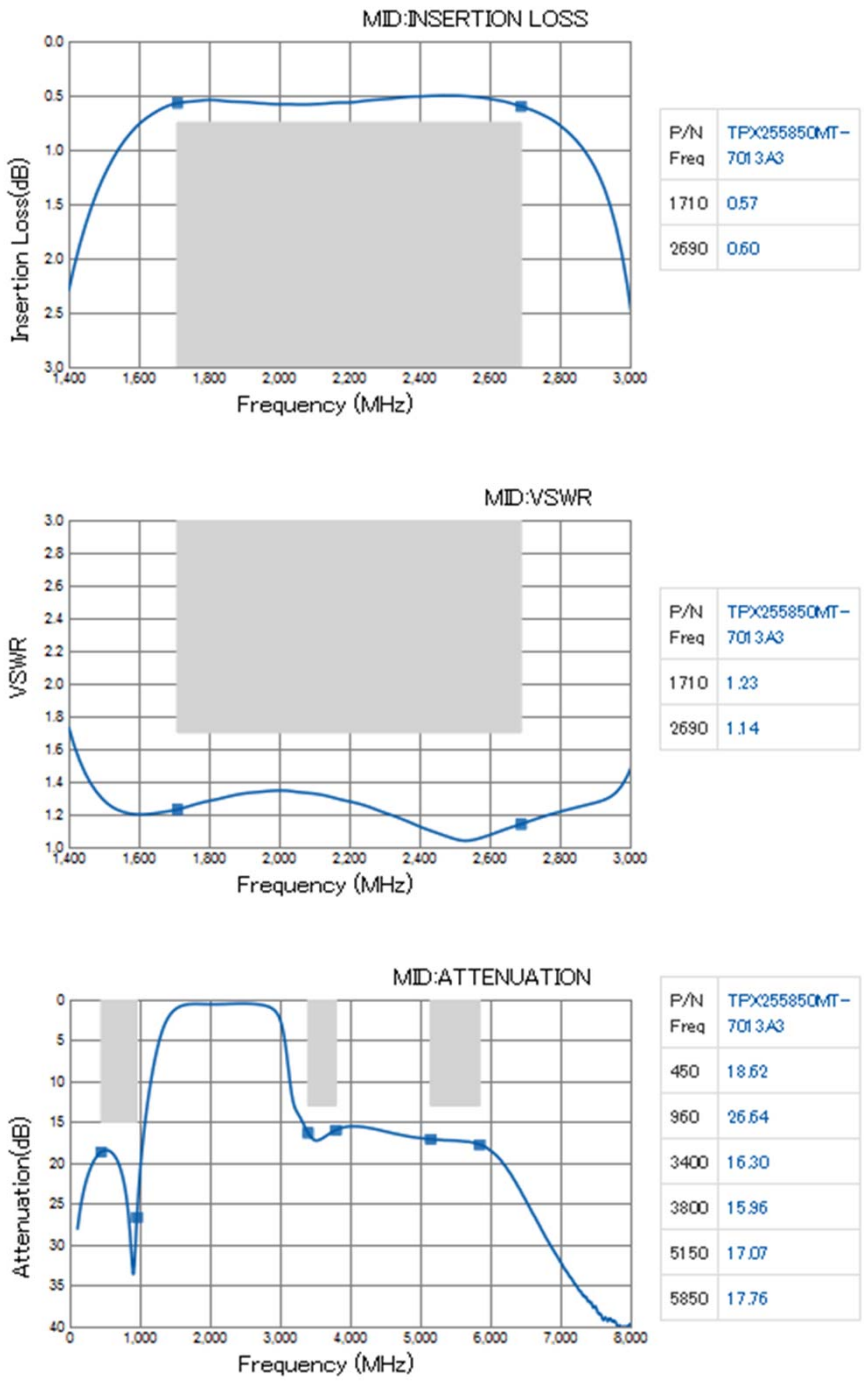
MID:INSERTION LOSS

Insertion Loss(dB)

0.0
0.5
1.0
1.5
2.0
2.5
3.0

1,400 1,600 1,800 2,000 2,200 2,400 2,600 2,800 3,000

Frequency (MHz)

| P/N Freq | TPX255850MT-7013A3 |
|---|---|
| 1710 | 0.57 |
| 2690 | 0.60 |

MID:VSWR

VSWR

3.0
2.8
2.6
2.4
2.2
2.0
1.8
1.6
1.4
1.2
1.0

1,400 1,600 1,800 2,000 2,200 2,400 2,600 2,800 3,000

Frequency (MHz)

| P/N Freq | TPX255850MT-7013A3 |
|---|---|
| 1710 | 1.23 |
| 2690 | 1.14 |

MID:ATTENUATION

Attenuation(dB)

0
5
10
15
20
25
30
35
40

1,000 2,000 3,000 4,000 5,000 6,000 7,000 8,000

Frequency (MHz)

| P/N Freq | TPX255850MT-7013A3 |
|---|---|
| 450 | 18.62 |
| 960 | 26.64 |
| 3400 | 16.30 |
| 3800 | 15.96 |
| 5150 | 17.07 |
| 5850 | 17.76 |